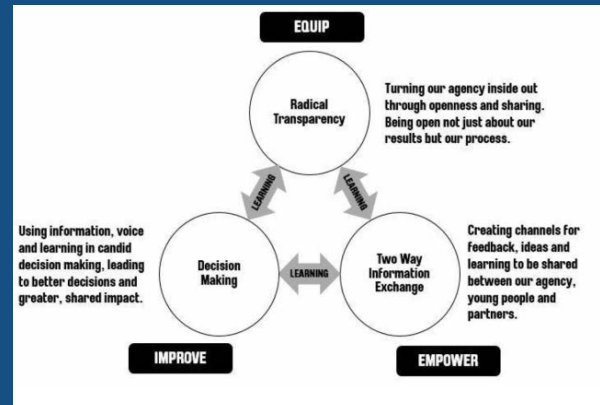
EQUIP

Radical Transparency

Turning our agency inside out through openness and sharing. Being open not just about our results but our process.

LEARNING

LEARNING

Using information, voice and learning in candid decision making, leading to better decisions and greater, shared impact.

Decision Making

LEARNING

Two Way Information Exchange

Creating channels for feedback, ideas and learning to be shared between our agency, young people and partners.

IMPROVE

EMPOWER